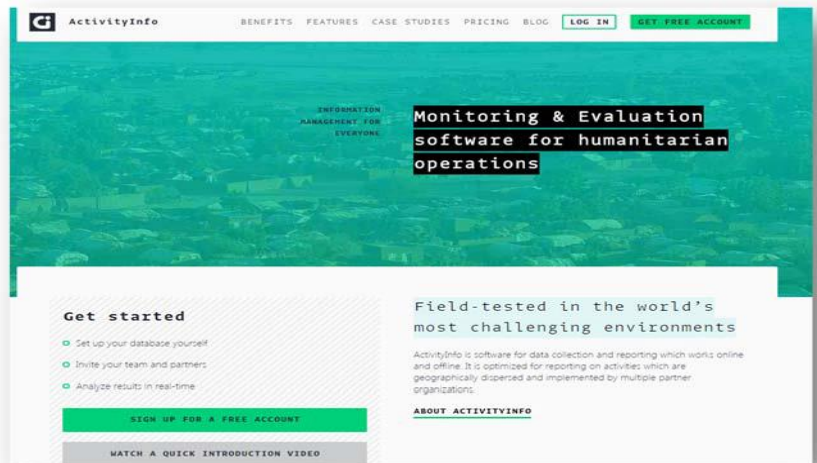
ActivityInfo

BENEFITS FEATURES CASE STUDIES PRICING BLOG LOG IN GET FREE ACCOUNT

INFORMATION MANAGEMENT FOR EVERYONE

Monitoring & Evaluation software for humanitarian operations

Get started

Set up your database yourself

Invite your team and partners

Analyze results in real-time

SIGN UP FOR A FREE ACCOUNT

WATCH A QUICK INTRODUCTION VIDEO

Field-tested in the world's most challenging environments

ActivityInfo is software for data collection and reporting which works online and offline. It is optimized for reporting on activities which are geographically dispersed and implemented by multiple partner organizations.

ABOUT ACTIVITYINFO